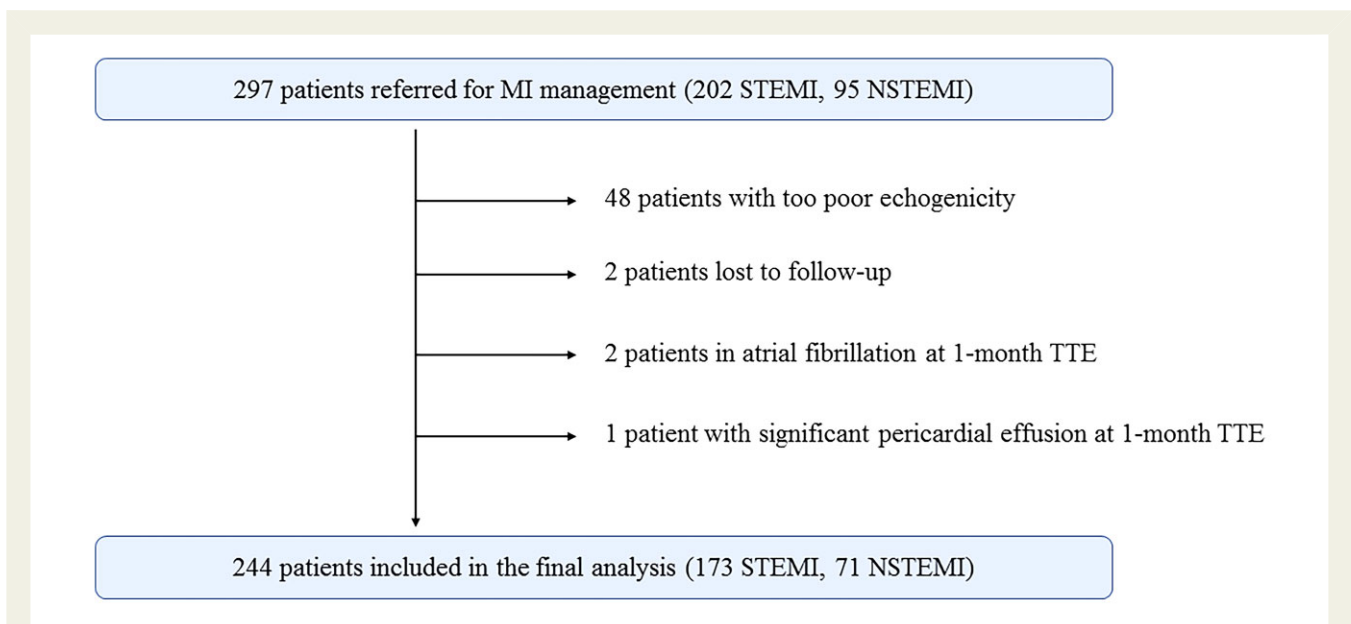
297 patients referred for MI management (202 STEMI, 95 NSTEMI)

48 patients with too poor echogenicity

2 patients lost to follow-up

2 patients in atrial fibrillation at 1-month TTE

1 patient with significant pericardial effusion at 1-month TTE

244 patients included in the final analysis (173 STEMI, 71 NSTEMI)